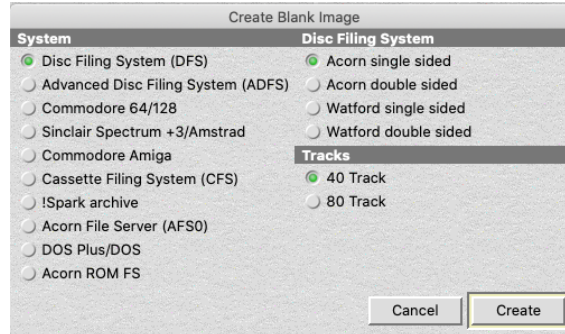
Create Blank Image

System

Disc Filing System (DFS)
Advanced Disc Filing System (ADFS)
Commodore 64/128
Sinclair Spectrum +3/Amstrad
Commodore Amiga
Cassette Filing System (CFS)
!Spark archive
Acorn File Server (AFS0)
DOS Plus/DOS
Acorn ROM FS

Disc Filing System

Acorn single sided
Acorn double sided
Watford single sided
Watford double sided

Tracks

40 Track
80 Track

Cancel
Create